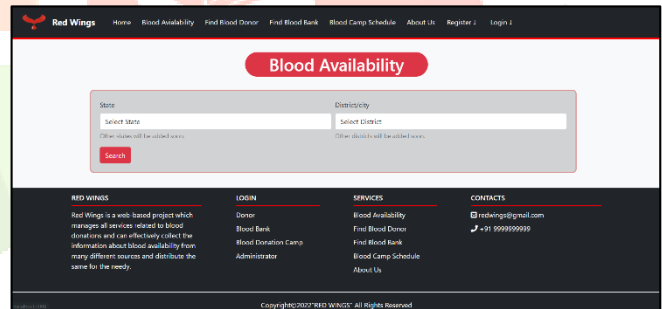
Red Wings Home Blood Availability Find Blood Donor Find Blood Bank Blood Camp Schedule About Us Register ↓ Login ↓

Blood Availability

State
Select State
Other states will be added soon.

District/city
Select District
Other districts will be added soon.

Search

RED WINGS
Red Wings is a web based project which manages all services related to blood donations and can effectively collect the information about blood availability from many different sources and distribute the same for the needy.

LOGIN
Donor
Blood Bank
Blood Donation Camp
Administrator

SERVICES
Blood Availability
Find Blood Donor
Find Blood Bank
Blood Camp Schedule
About Us

CONTACTS
redwings@gmail.com
+91 9999999999

Copyright@2022"RED WINGS" All Rights Reserved